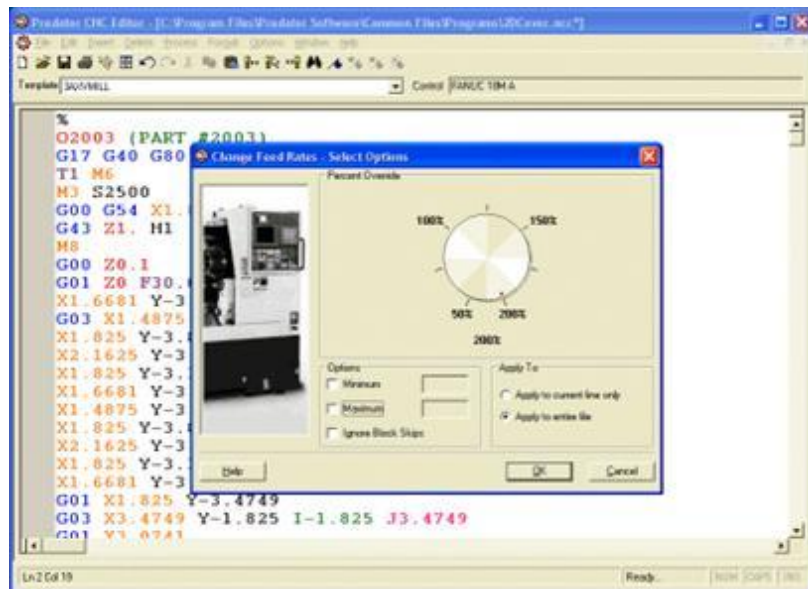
Predator CNC Editor - [C:\Program Files\Predator Software\Common Files\Programs\2DCover.ncc*]

File Edit Insert Delete Process Format Options Window Help

Template 3AXMILL

Control FANUC 18M A

%
O2003 (PART #2003)
G17 G40 G80
T1 M6
M3 S2500
G00 G54 X1.
G43 Z1. H1
M8
G00 Z0.1
G01 Z0 F30.
X1.6681 Y-3
G03 X1.4875
X1.825 Y-3.
X2.1625 Y-3
X1.825 Y-3.
X1.6681 Y-3
X1.4875 Y-3
X1.825 Y-3.
X2.1625 Y-3
X1.825 Y-3.
X1.6681 Y-3
G01 X1.825 Y-3.4749
G03 X3.4749 Y-1.825 I-1.825 J3.4749
G01 X3.0741

Change Feed Rates - Select Options

Percent Override

100%

150%

50%

200%

200%

Options

Minimum

Maximum

Ignore Block Skips

Apply To

Apply to current line only

Apply to entire file

Help

OK

Cancel

Ln 2 Col 19

Ready...

NUM CAPS INS